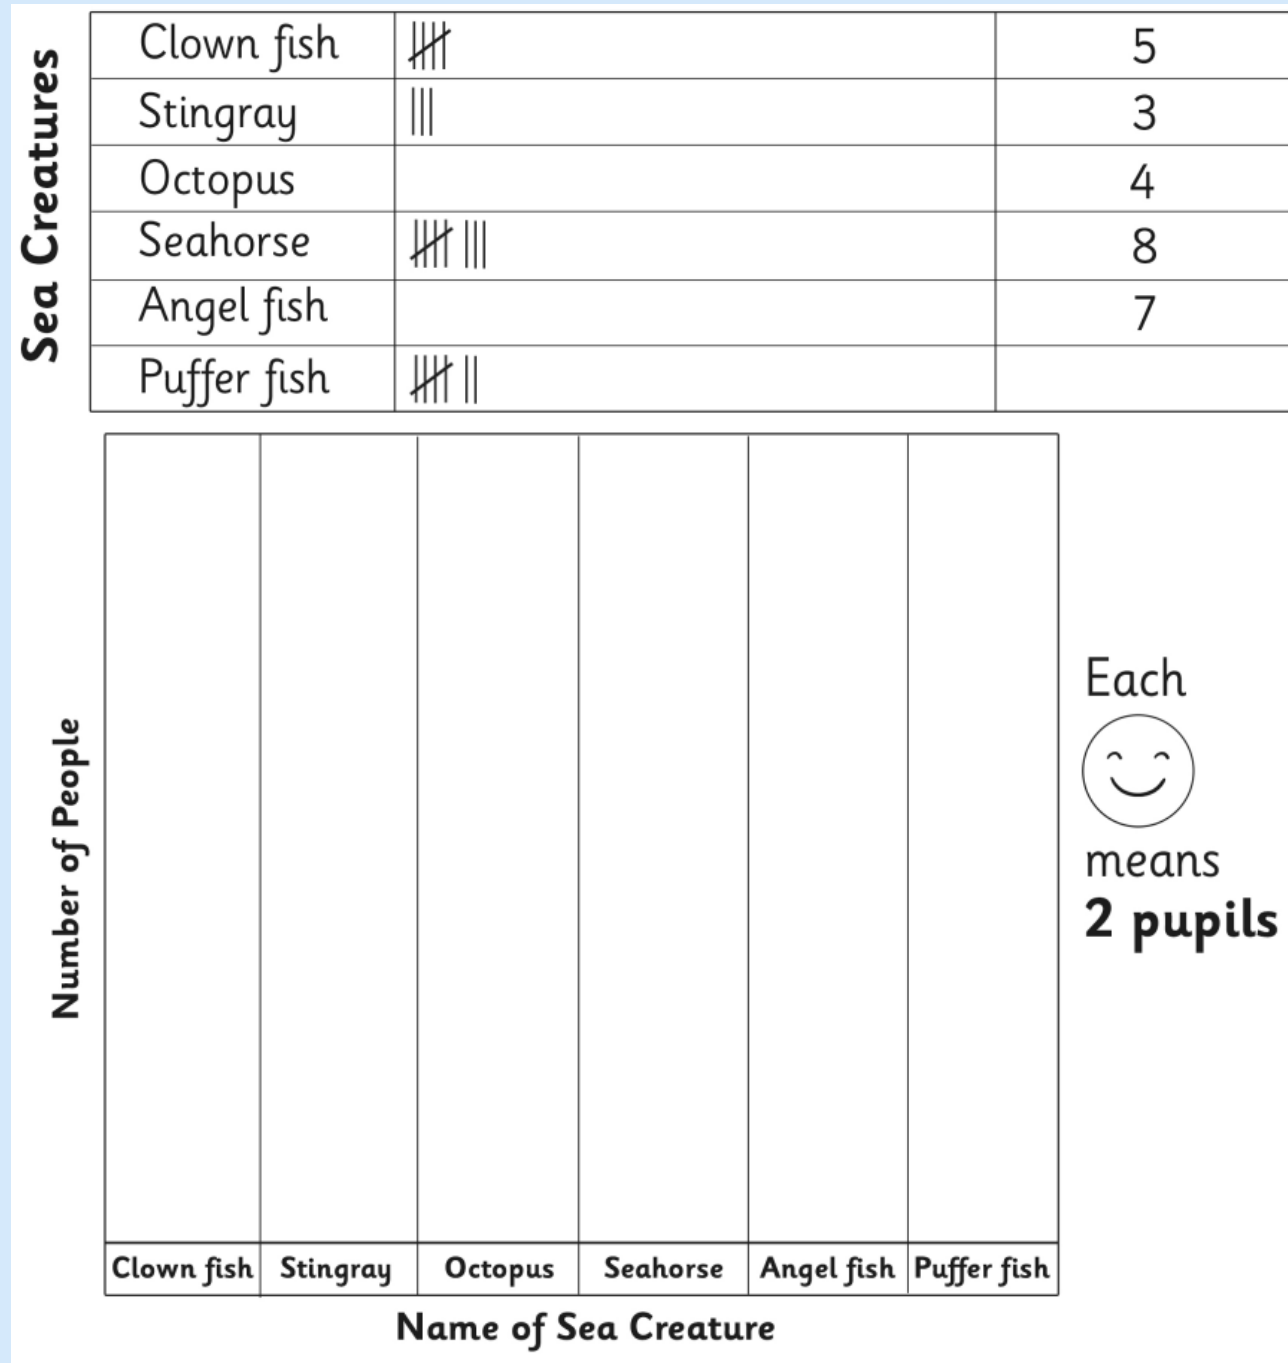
Sea Creatures

| Clown fish | $\cancel{||||}$ | 5 |
|---|---|---|
| Stingray | ||| | 3 |
| Octopus | | 4 |
| Seahorse | $\cancel{||||}$ ||| | 8 |
| Angel fish | | 7 |
| Puffer fish | $\cancel{||||}$ || | |

Number of People

| Clown fish | Stingray | Octopus | Seahorse | Angel fish | Puffer fish |
|---|---|---|---|---|---|

Name of Sea Creature

Each

means
**2 pupils**